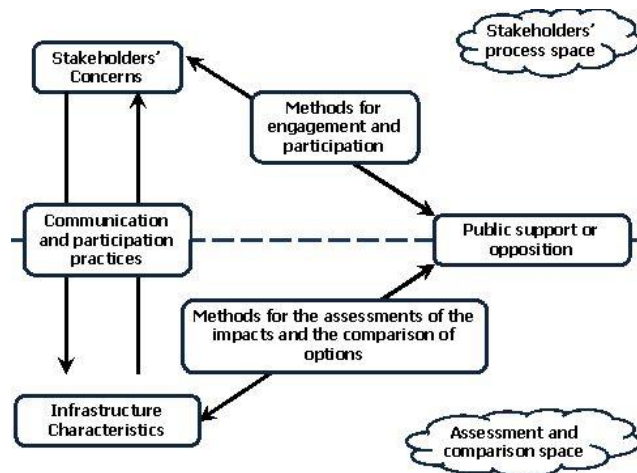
Stakeholders' Concerns

Stakeholders' process space

Methods for engagement and participation

Communication and participation practices

Public support or opposition

Methods for the assessments of the impacts and the comparison of options

Infrastructure Characteristics

Assessment and comparison space